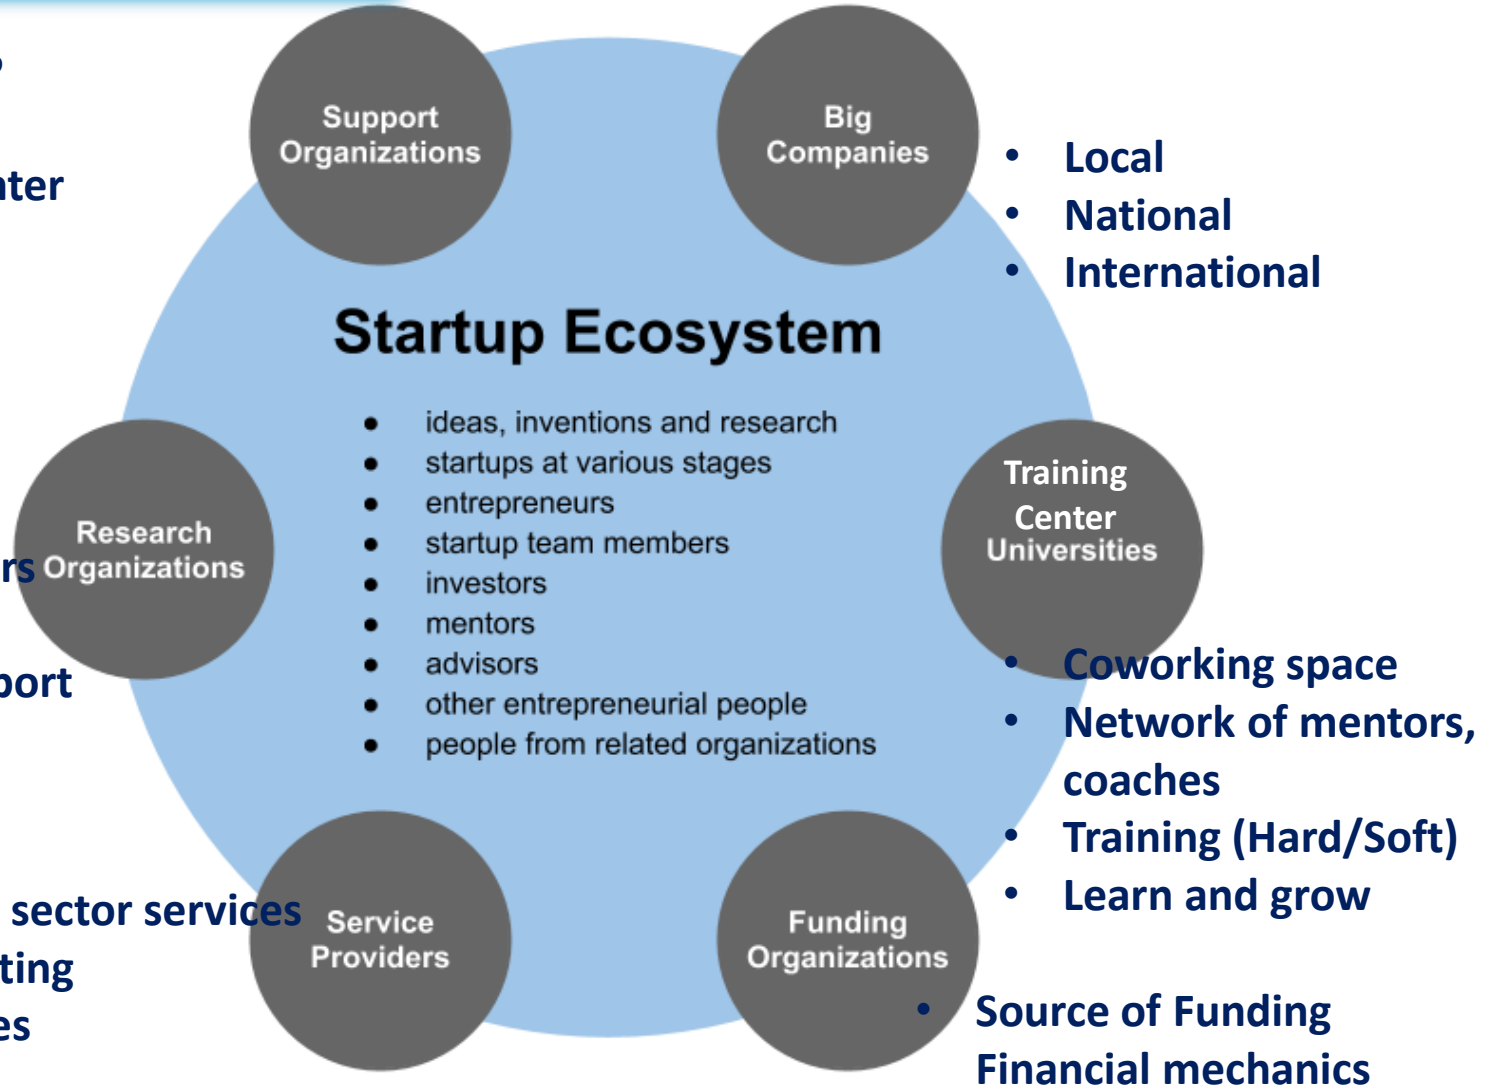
ter

rs

port

sector services
ting
es

Support Organizations

Big Companies

- Local
- National
- International

Startup Ecosystem

- ideas, inventions and research
- startups at various stages
- entrepreneurs
- startup team members
- investors
- mentors
- advisors
- other entrepreneurial people
- people from related organizations

Research Organizations

Training Center Universities

- Coworking space
- Network of mentors, coaches
- Training (Hard/Soft)
- Learn and grow

Service Providers

Funding Organizations

- Source of Funding
Financial mechanics